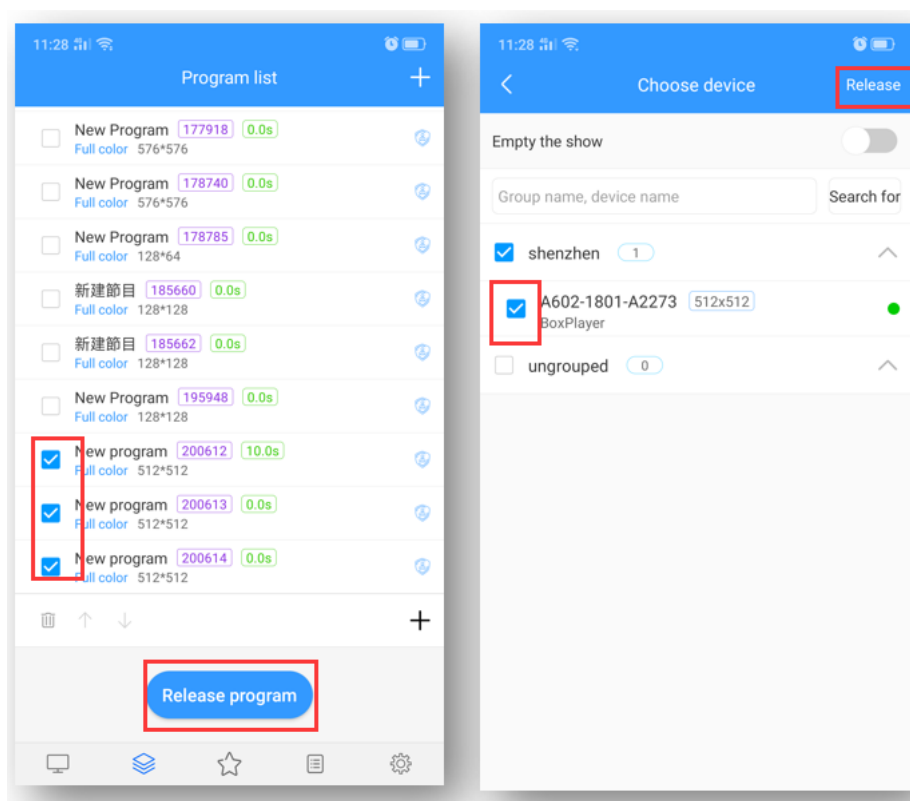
11:28

Program list

New Program 177918 0.0s
Full color 576*576

New Program 178740 0.0s
Full color 576*576

New Program 178785 0.0s
Full color 128*64

新建節目 185660 0.0s
Full color 128*128

新建節目 185662 0.0s
Full color 128*128

New Program 195948 0.0s
Full color 128*128

New program 200612 10.0s
Full color 512*512

New program 200613 0.0s
Full color 512*512

New program 200614 0.0s
Full color 512*512

Release program

11:28

Choose device

Release

Empty the show

Group name, device name

Search for

shenzhen 1

A602-1801-A2273 512x512
BoxPlayer

ungrouped 0